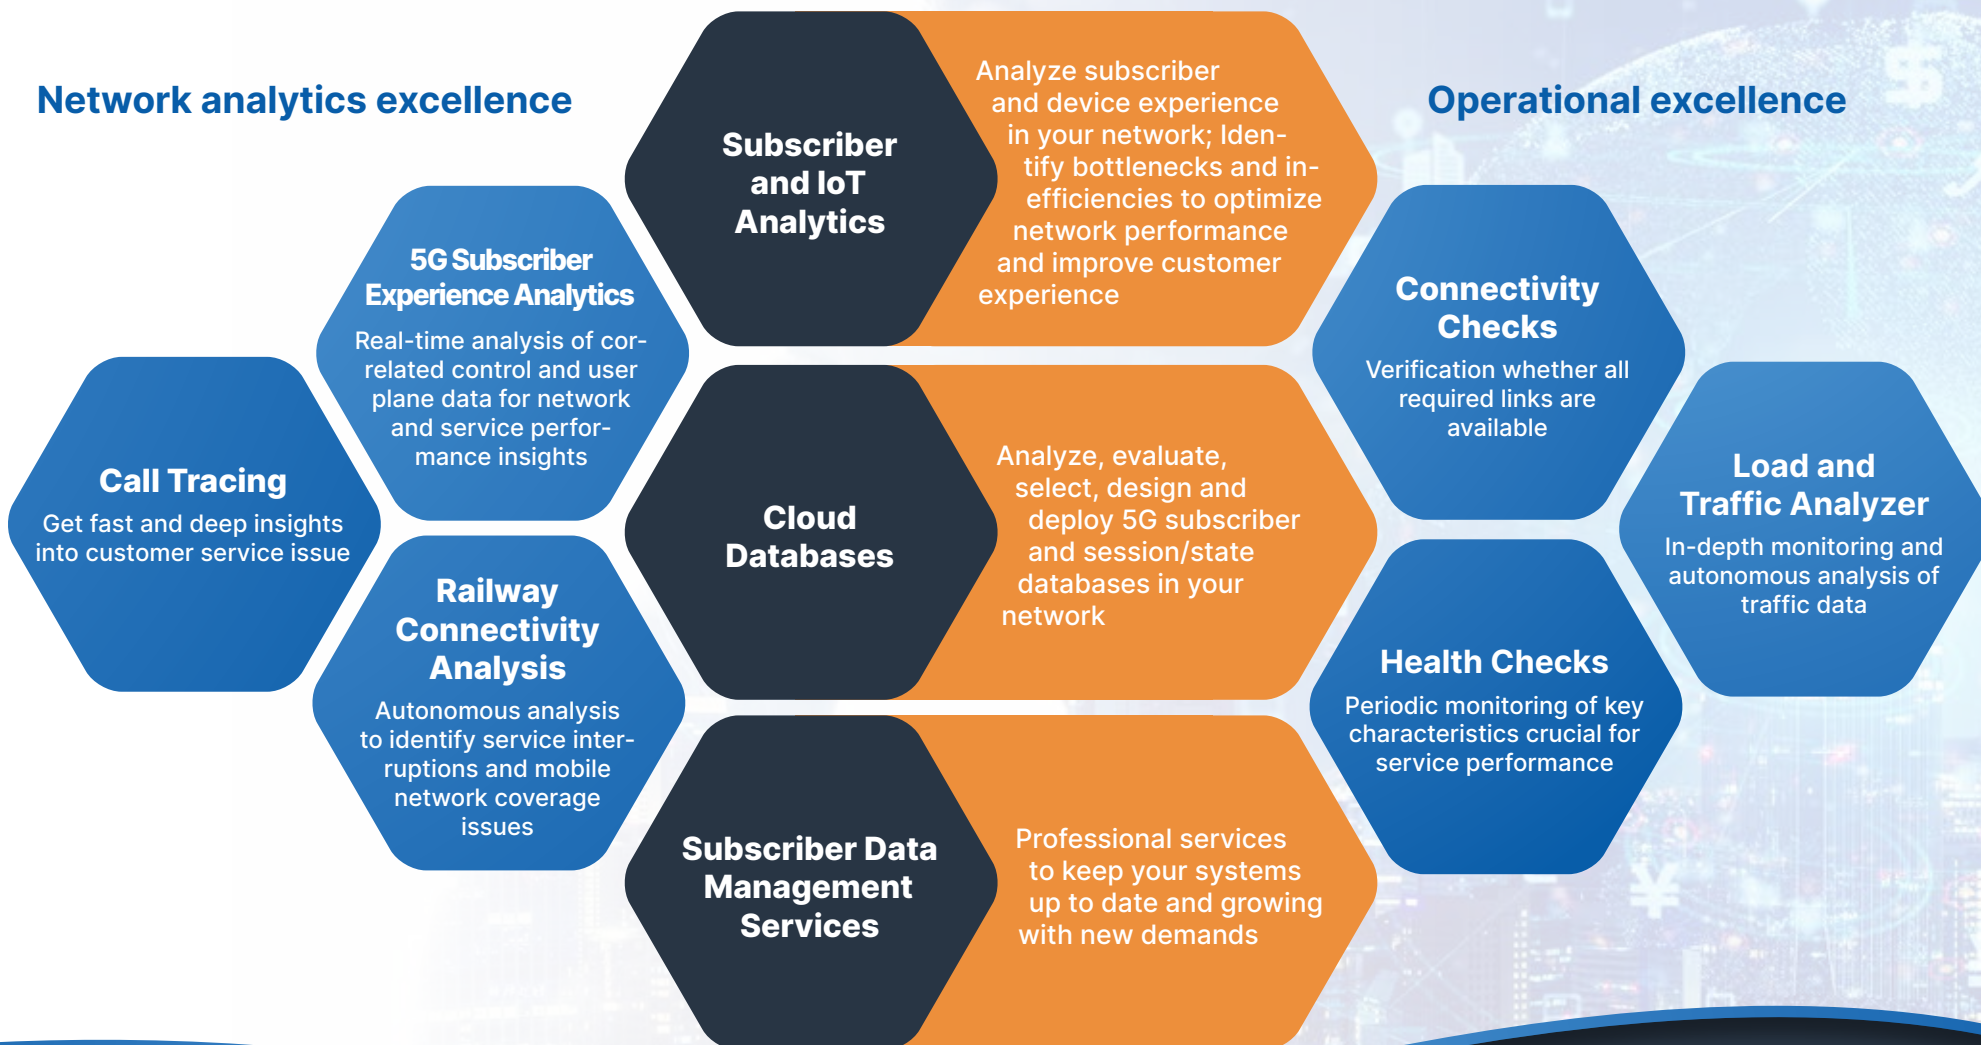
Network analytics excellence

Operational excellence

Subscriber and IoT Analytics

Analyze subscriber and device experience in your network; Identify bottlenecks and inefficiencies to optimize network performance and improve customer experience

5G Subscriber Experience Analytics

Real-time analysis of correlated control and user plane data for network and service performance insights

Call Tracing

Get fast and deep insights into customer service issue

Railway Connectivity Analysis

Autonomous analysis to identify service interruptions and mobile network coverage issues

Cloud Databases

Analyze, evaluate, select, design and deploy 5G subscriber and session/state databases in your network

Subscriber Data Management Services

Professional services to keep your systems up to date and growing with new demands

Connectivity Checks

Verification whether all required links are available

Load and Traffic Analyzer

In-depth monitoring and autonomous analysis of traffic data

Health Checks

Periodic monitoring of key characteristics crucial for service performance